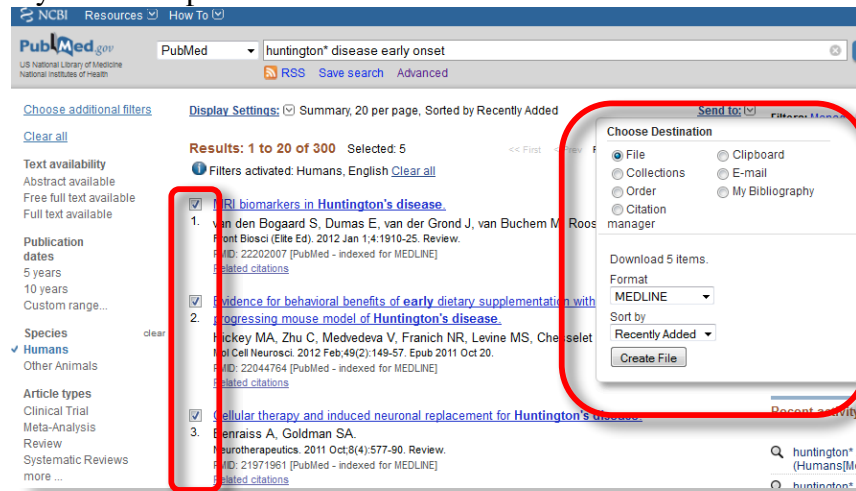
NCBI Resources How To

PubMed.gov
US National Library of Medicine
National Institutes of Health

PubMed
huntington* disease early onset
RSS Save search Advanced

Choose additional filters
Clear all

Text availability
Abstract available
Free full text available
Full text available

Publication dates
5 years
10 years
Custom range...

Species clear
Humans
Other Animals

Article types
Clinical Trial
Meta-Analysis
Review
Systematic Reviews
more ...

Display Settings: Summary, 20 per page, Sorted by Recently Added

Send to:

Results: 1 to 20 of 300 Selected: 5

<< First < Prev

Filters activated: Humans, English Clear all

1. MRI biomarkers in Huntington's disease.
van den Bogaard S, Dumas E, van der Grond J, van Buchem M, Roos
Front Biosci (Elite Ed). 2012 Jan 1;4:1910-25. Review.
PMID: 22202007 [PubMed - indexed for MEDLINE]
Related citations

2. Evidence for behavioral benefits of early dietary supplementation with
progressing mouse model of Huntington's disease.
Hickey MA, Zhu C, Medvedeva V, Franich NR, Levine MS, Chesselet
Mol Cell Neurosci. 2012 Feb;49(2):149-57. Epub 2011 Oct 20.
PMID: 22044764 [PubMed - indexed for MEDLINE]
Related citations

3. Cellular therapy and induced neuronal replacement for Huntington's disease.
Benraiss A, Goldman SA.
Neurotherapeutics. 2011 Oct;8(4):577-90. Review.
PMID: 21971961 [PubMed - indexed for MEDLINE]
Related citations

Choose Destination
File
Clipboard
Collections
E-mail
Order
My Bibliography
Citation manager

Download 5 items.
Format
MEDLINE
Sort by
Recently Added
Create File

Filters: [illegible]

Recent activity
huntington* (Humans[M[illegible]
huntington* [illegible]